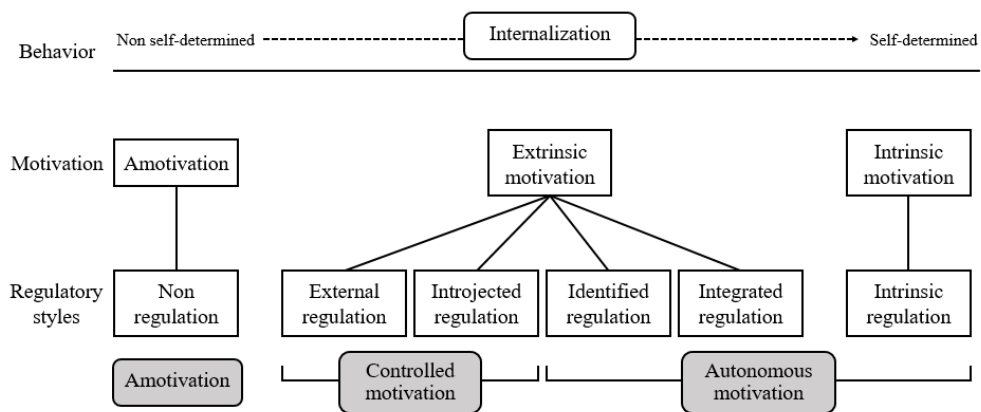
Behavior

Non self-determined

Internalization

Self-determined

Motivation

Amotivation

Extrinsic motivation

Intrinsic motivation

Regulatory styles

Non regulation

External regulation

Introjected regulation

Identified regulation

Integrated regulation

Intrinsic regulation

Amotivation

Controlled motivation

Autonomous motivation